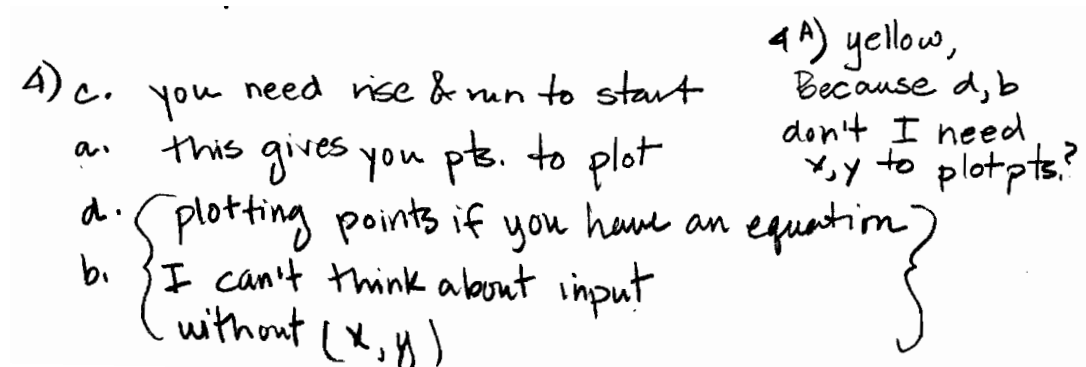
4) c. you need rise & run to start
a. this gives you pts. to plot
d. plotting points if you have an equation
b. I can't think about input without (x, y)

4A) yellow, Because d, b don't I need x, y to plot pts.?